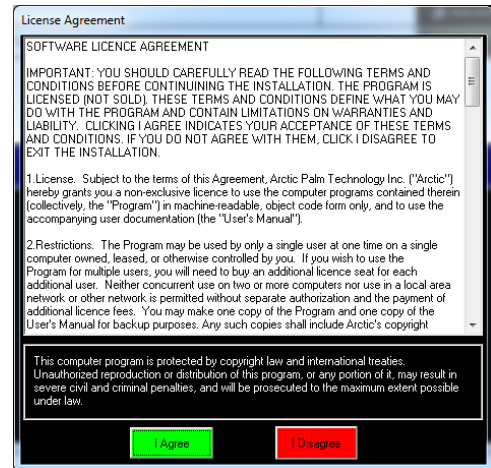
License Agreement

SOFTWARE LICENCE AGREEMENT

IMPORTANT: YOU SHOULD CAREFULLY READ THE FOLLOWING TERMS AND CONDITIONS BEFORE CONTINUINING THE INSTALLATION. THE PROGRAM IS LICENSED (NOT SOLD). THESE TERMS AND CONDITIONS DEFINE WHAT YOU MAY DO WITH THE PROGRAM AND CONTAIN LIMITATIONS ON WARRANTIES AND LIABILITY. CLICKING I AGREE INDICATES YOUR ACCEPTANCE OF THESE TERMS AND CONDITIONS. IF YOU DO NOT AGREE WITH THEM, CLICK I DISAGREE TO EXIT THE INSTALLATION.

1.License. Subject to the terms of this Agreement, Arctic Palm Technology Inc. ("Arctic") hereby grants you a non-exclusive licence to use the computer programs contained therein (collectively, the "Program") in machine-readable, object code form only, and to use the accompanying user documentation (the "User's Manual").

2.Restrictions. The Program may be used by only a single user at one time on a single computer owned, leased, or otherwise controlled by you. If you wish to use the Program for multiple users, you will need to buy an additional licence seat for each additional user. Neither concurrent use on two or more computers nor use in a local area network or other network is permitted without separate authorization and the payment of additional licence fees. You may make one copy of the Program and one copy of the User's Manual for backup purposes. Any such copies shall include Arctic's copyright

This computer program is protected by copyright law and international treaties. Unauthorized reproduction or distribution of this program, or any portion of it, may result in severe civil and criminal penalties, and will be prosecuted to the maximum extent possible under law.

I Agree

I Disagree